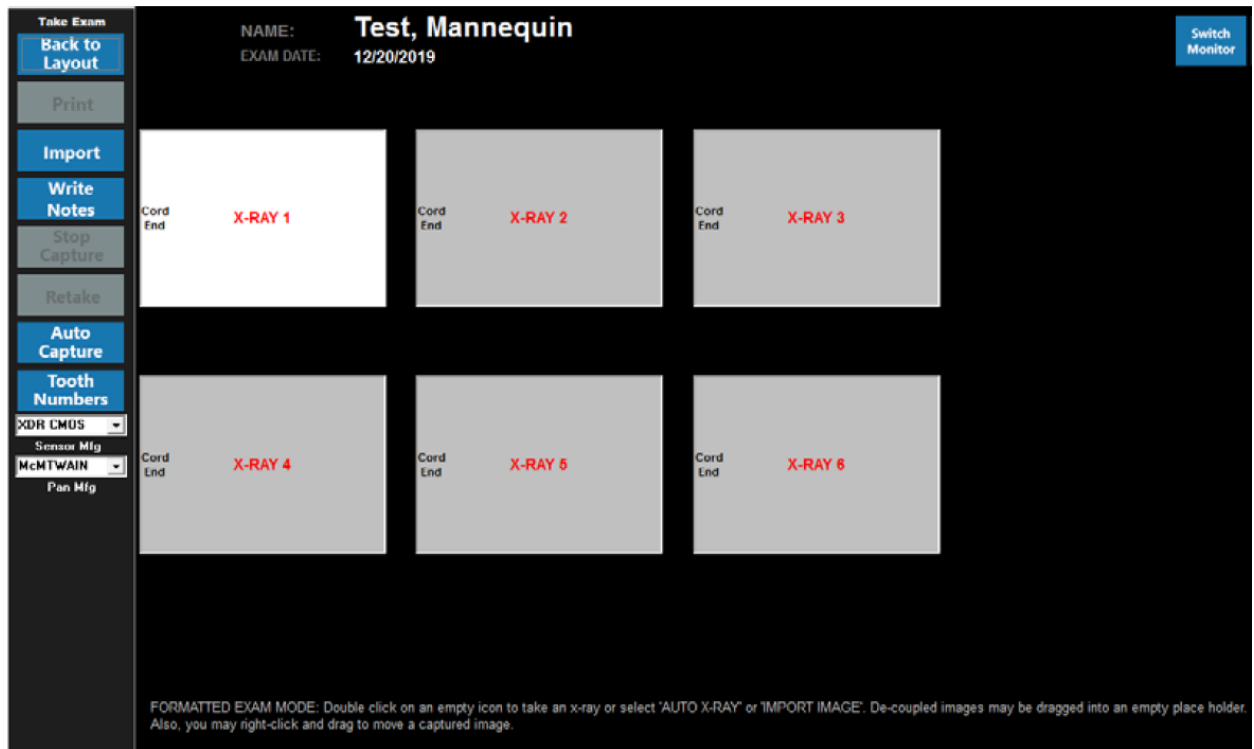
Take Exam
Back to Layout
Print
Import
Write Notes
Stop Capture
Retake
Auto Capture
Tooth Numbers
XDR CMOS
Sensor Mfg
McMTWAIN
Pan Mfg

NAME: Test, Mannequin
EXAM DATE: 12/20/2019

Switch Monitor

Cord End X-RAY 1
Cord End X-RAY 2
Cord End X-RAY 3
Cord End X-RAY 4
Cord End X-RAY 5
Cord End X-RAY 6

FORMATTED EXAM MODE: Double click on an empty icon to take an x-ray or select 'AUTO X-RAY' or 'IMPORT IMAGE'. De-coupled images may be dragged into an empty place holder. Also, you may right-click and drag to move a captured image.